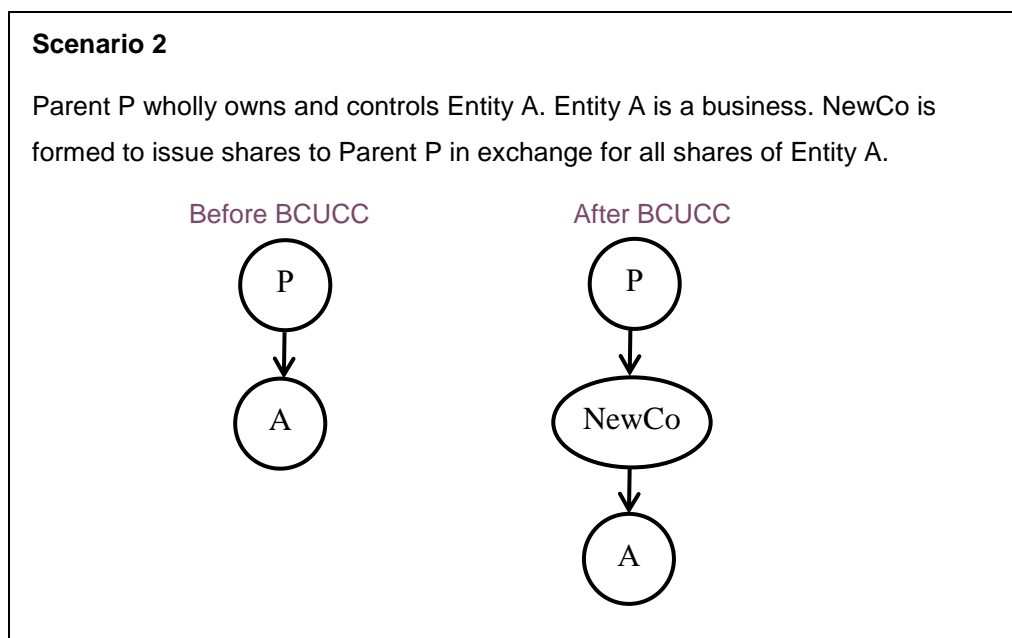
**Scenario 2**

Parent P wholly owns and controls Entity A. Entity A is a business. NewCo is formed to issue shares to Parent P in exchange for all shares of Entity A.

Before BCUCC

P

A

After BCUCC

P

NewCo

A